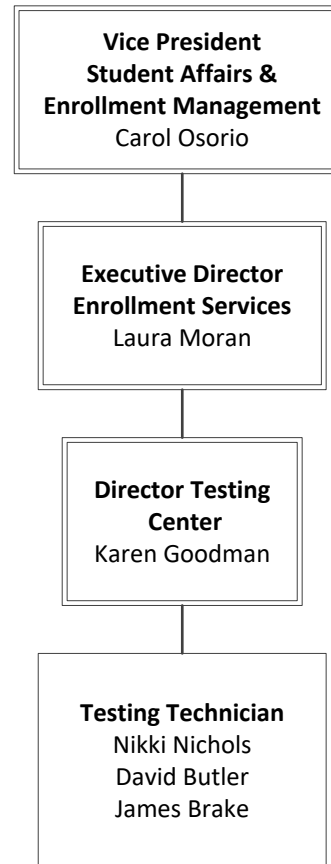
Vice President Student Affairs & Enrollment Management
Carol Osorio

Executive Director Enrollment Services
Laura Moran

Director Testing Center
Karen Goodman

Testing Technician
Nikki Nichols
David Butler
James Brake